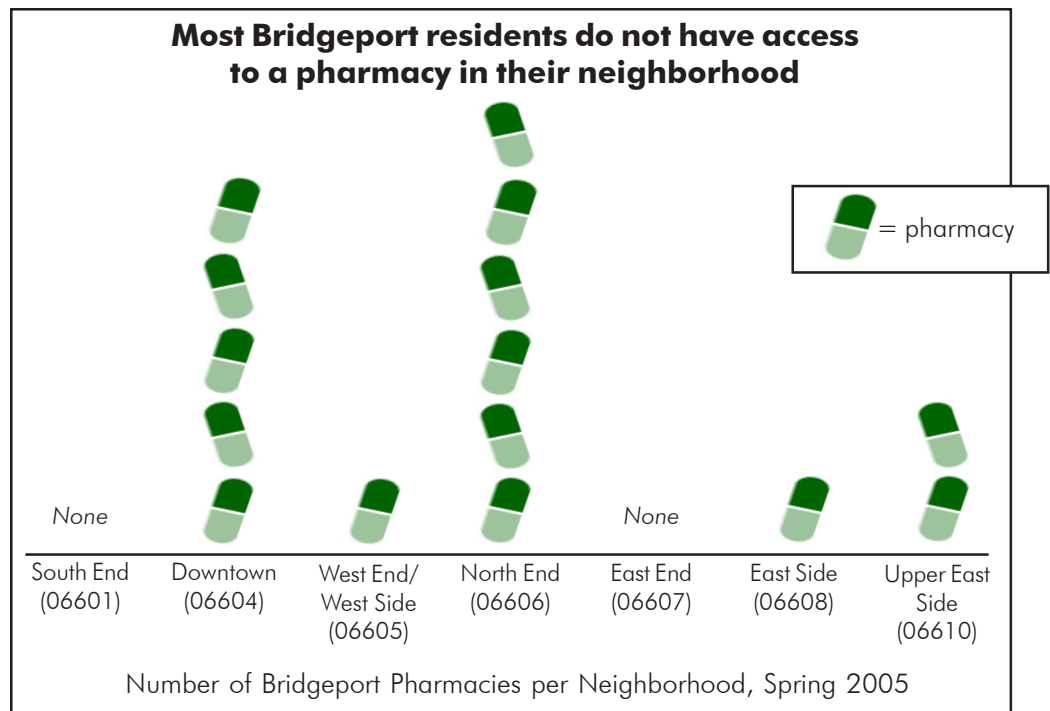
Most Bridgeport residents do not have access to a pharmacy in their neighborhood

= pharmacy

None

None

South End (06601)

Downtown (06604)

West End/ West Side (06605)

North End (06606)

East End (06607)

East Side (06608)

Upper East Side (06610)

Number of Bridgeport Pharmacies per Neighborhood, Spring 2005